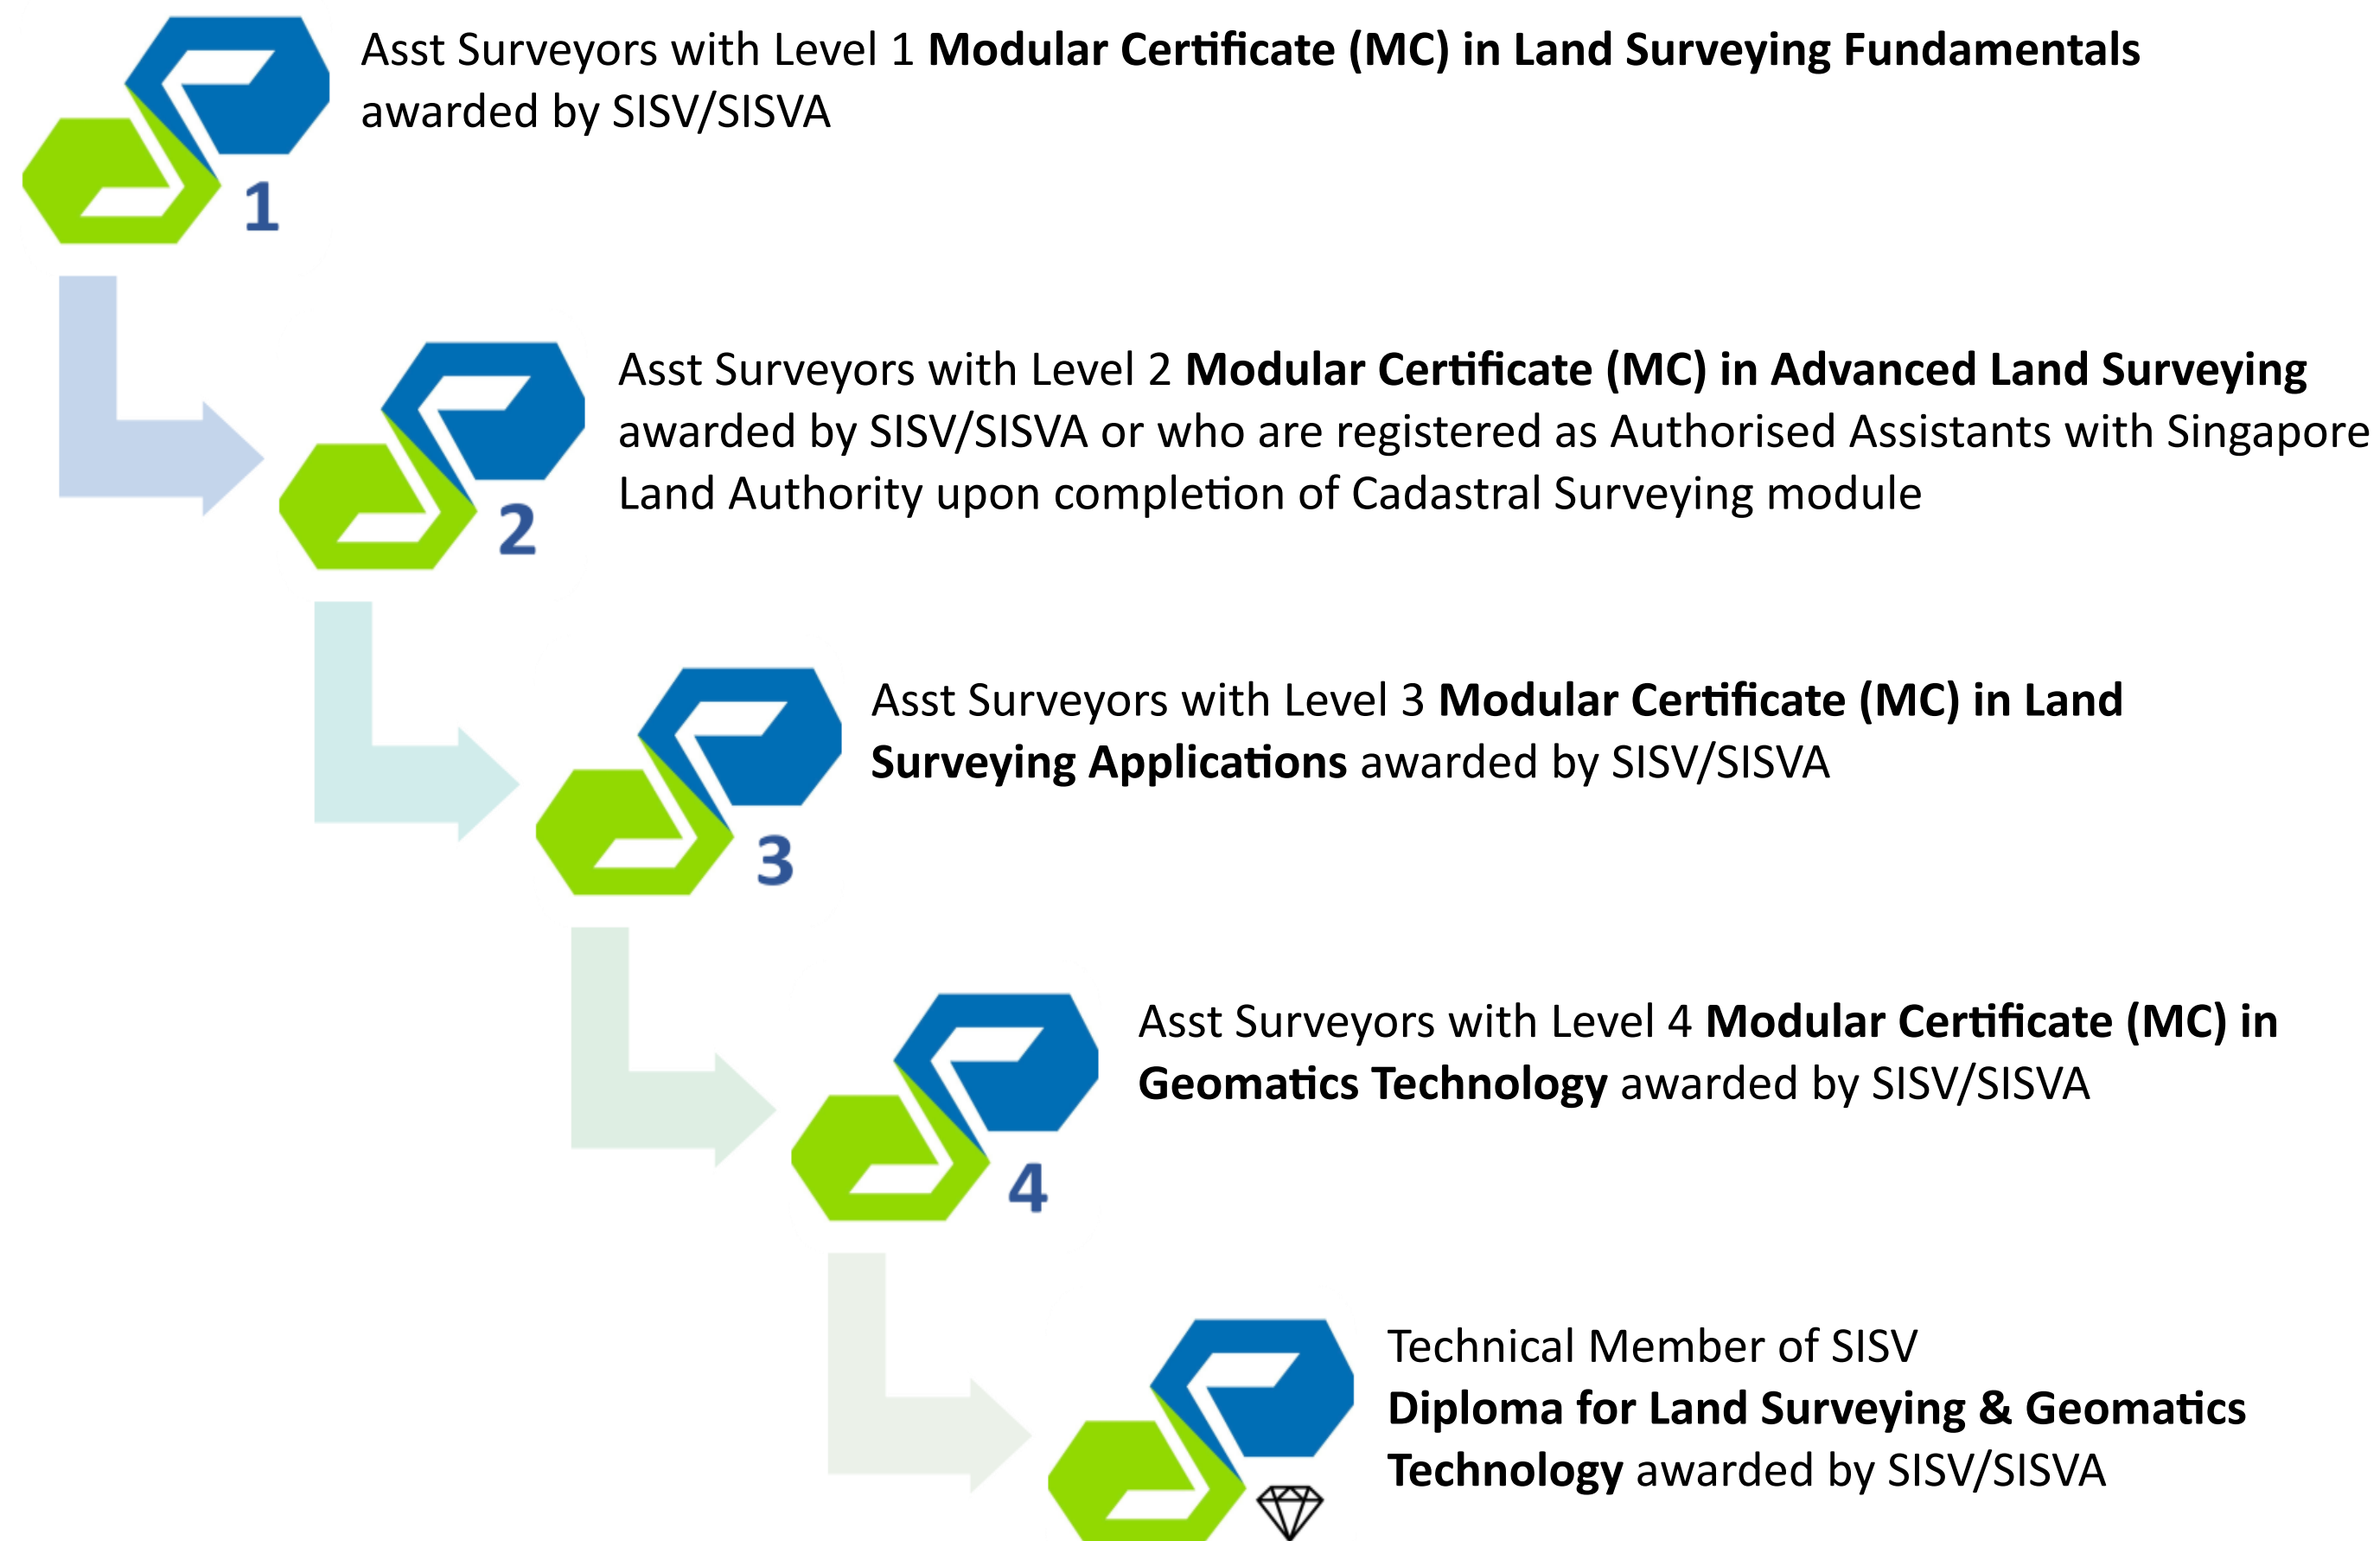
1

Asst Surveyors with Level 1 **Modular Certificate (MC) in Land Surveying Fundamentals** awarded by SISV/SISVA

2

Asst Surveyors with Level 2 **Modular Certificate (MC) in Advanced Land Surveying** awarded by SISV/SISVA or who are registered as Authorised Assistants with Singapore Land Authority upon completion of Cadastral Surveying module

3

Asst Surveyors with Level 3 **Modular Certificate (MC) in Land Surveying Applications** awarded by SISV/SISVA

4

Asst Surveyors with Level 4 **Modular Certificate (MC) in Geomatics Technology** awarded by SISV/SISVA

Technical Member of SISV
**Diploma for Land Surveying & Geomatics Technology** awarded by SISV/SISVA